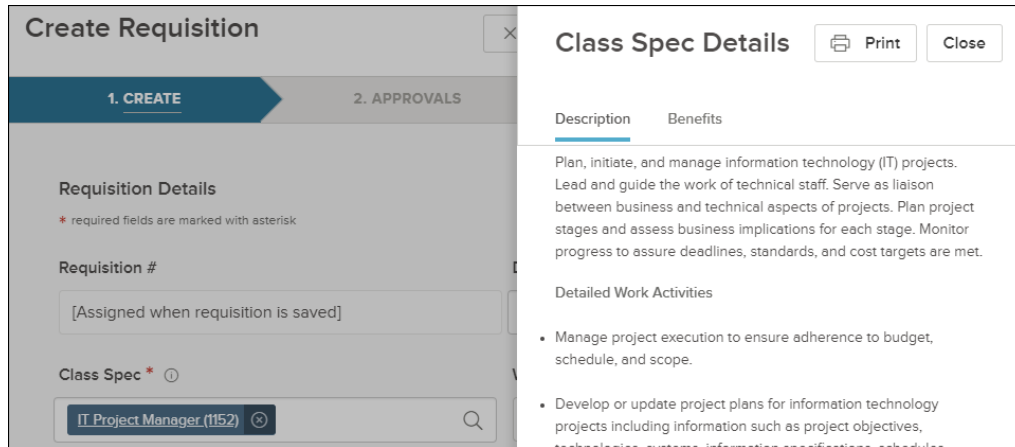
Create Requisition

1. CREATE

2. APPROVALS

Requisition Details

* required fields are marked with asterisk

Requisition #

[Assigned when requisition is saved]

Class Spec *

IT Project Manager (1152)

Class Spec Details

Print

Close

Description

Benefits

Plan, initiate, and manage information technology (IT) projects. Lead and guide the work of technical staff. Serve as liaison between business and technical aspects of projects. Plan project stages and assess business implications for each stage. Monitor progress to assure deadlines, standards, and cost targets are met.

Detailed Work Activities

• Manage project execution to ensure adherence to budget, schedule, and scope.

• Develop or update project plans for information technology projects including information such as project objectives, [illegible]